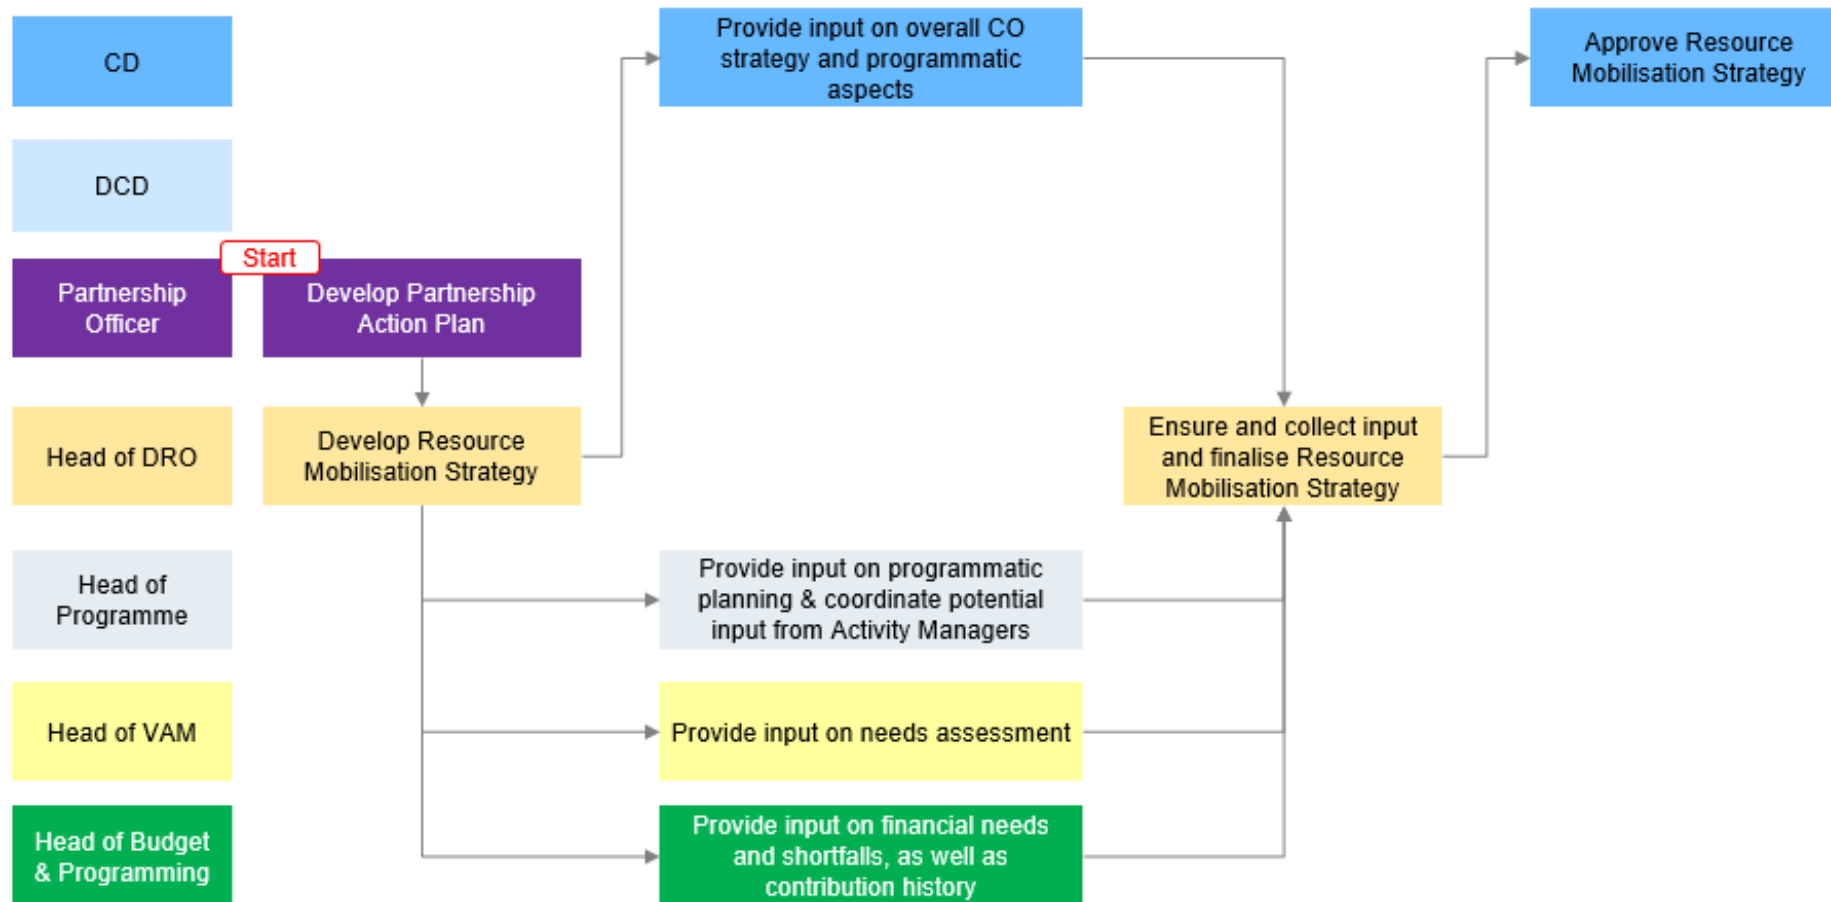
CD

DCD

Start

Partnership Officer

Develop Partnership Action Plan

Head of DRO

Develop Resource Mobilisation Strategy

Head of Programme

Head of VAM

Head of Budget & Programming

Provide input on overall CO strategy and programmatic aspects

Provide input on programmatic planning & coordinate potential input from Activity Managers

Provide input on needs assessment

Provide input on financial needs and shortfalls, as well as contribution history

Ensure and collect input and finalise Resource Mobilisation Strategy

Approve Resource Mobilisation Strategy